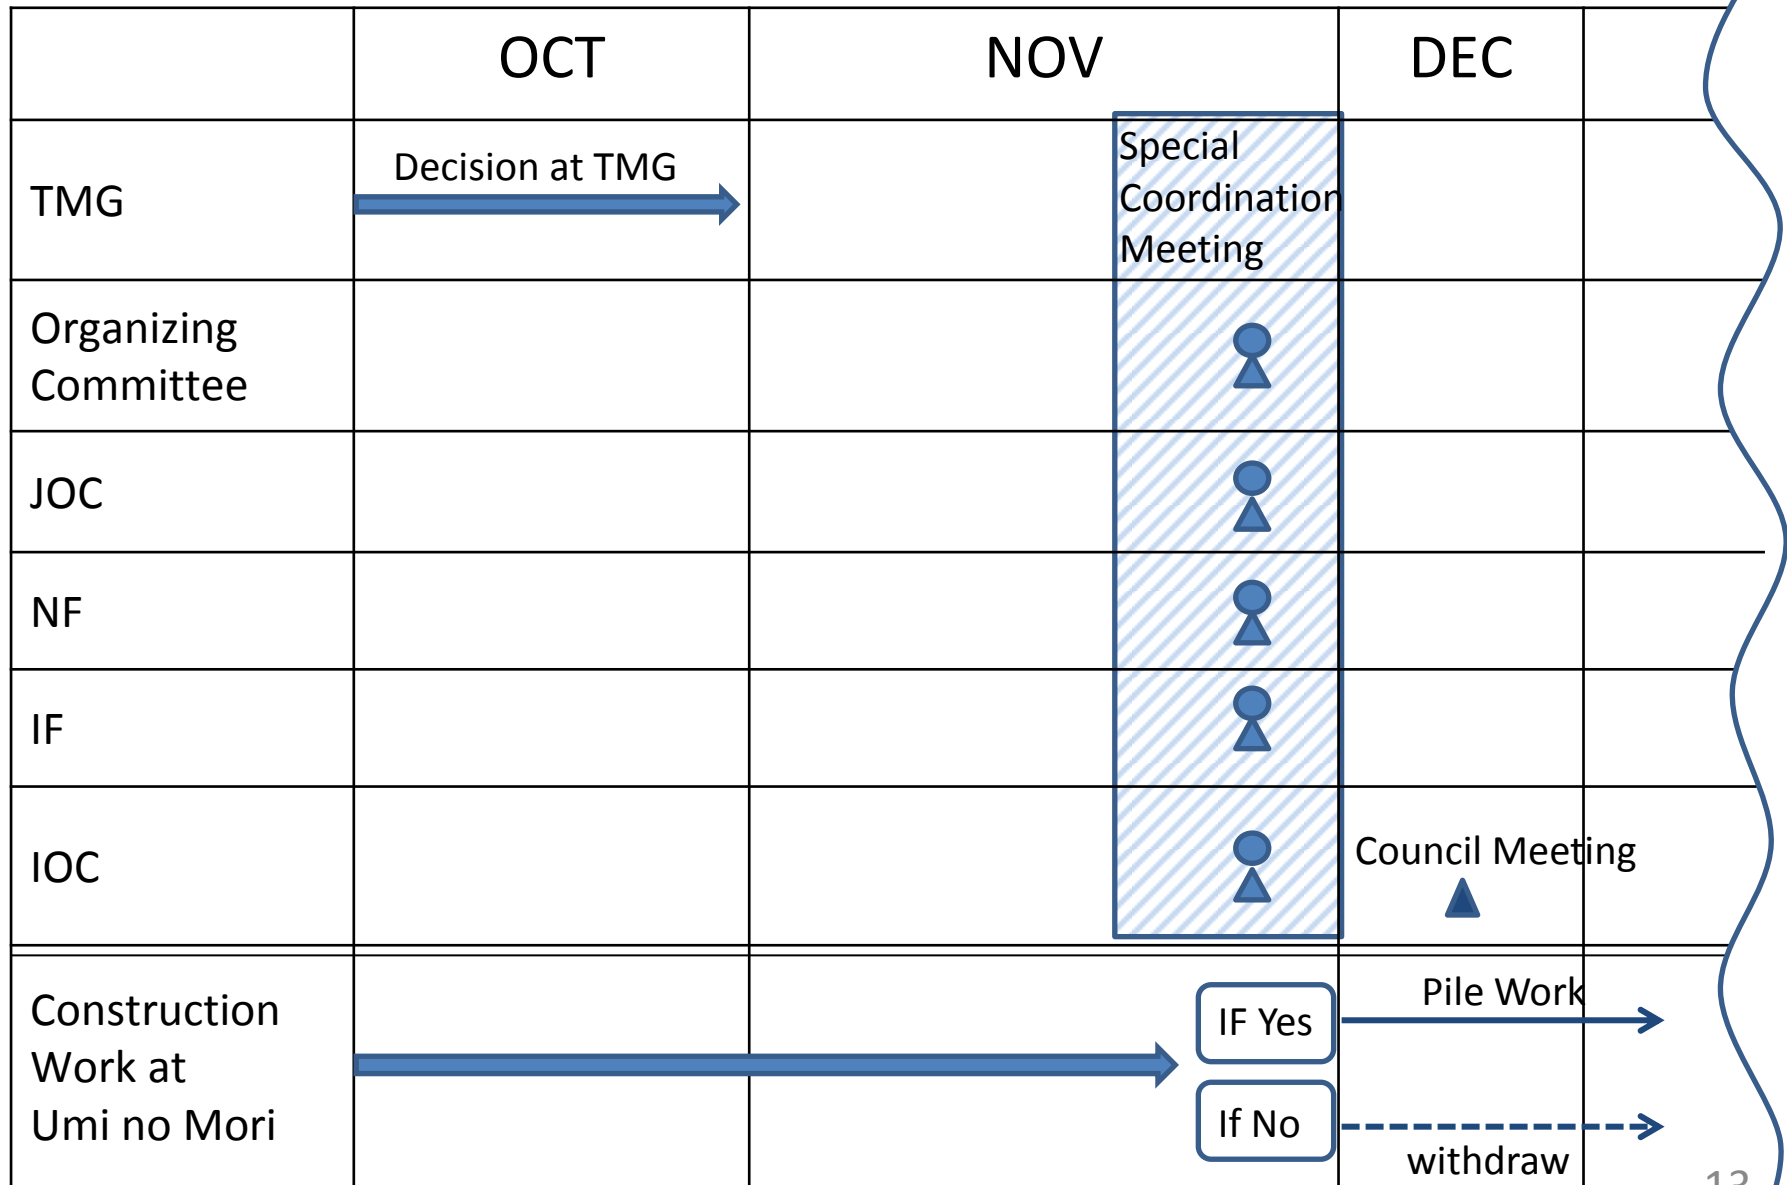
|  | OCT | NOV | DEC |  |
|---|---|---|---|---|
| TMG | Decision at TMG | Special Coordination Meeting |  |  |
| Organizing Committee |  |  |  |  |
| JOC |  |  |  |  |
| NF |  |  |  |  |
| IF |  |  |  |  |
| IOC |  |  | Council Meeting |  |
| Construction Work at Umi no Mori |  | IF Yes / If No | Pile Work / withdraw |  |

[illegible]